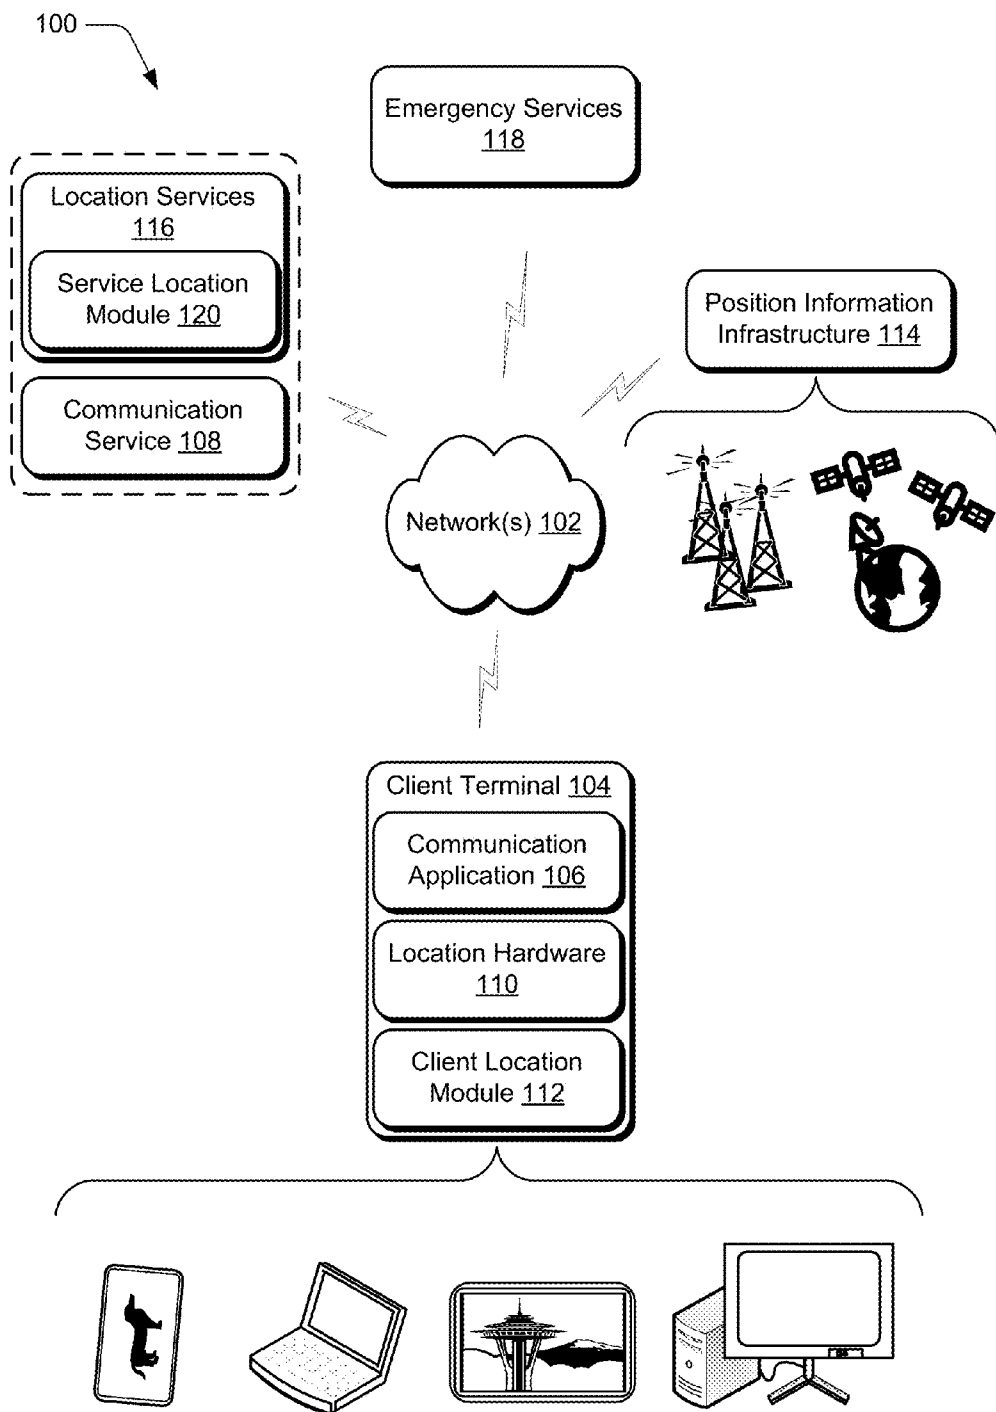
100

Emergency Services
118

Location Services
116

Service Location
Module 120

Communication
Service 108

Position Information
Infrastructure 114

Network(s) 102

Client Terminal 104

Communication
Application 106

Location Hardware
110

Client Location
Module 112